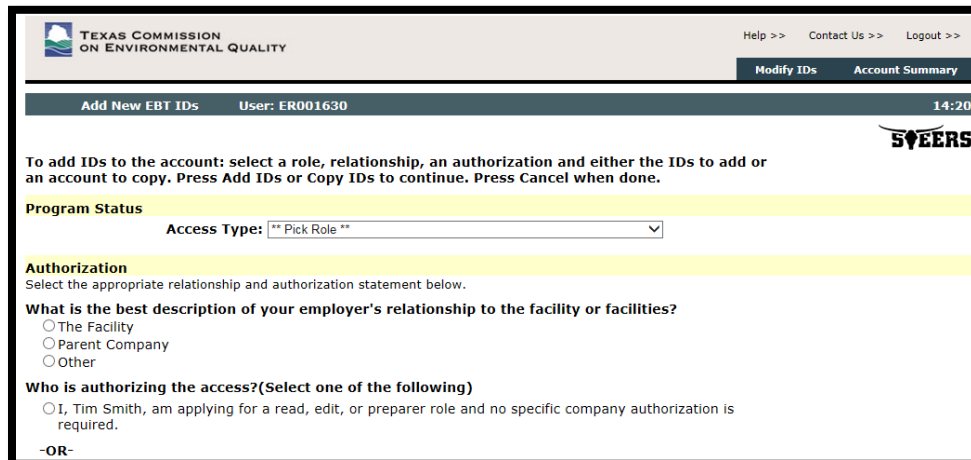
TEXAS COMMISSION ON ENVIRONMENTAL QUALITY

Help >> Contact Us >> Logout >>

Modify IDs Account Summary

Add New EBT IDs User: ER001630 14:20

STEERS

To add IDs to the account: select a role, relationship, an authorization and either the IDs to add or an account to copy. Press Add IDs or Copy IDs to continue. Press Cancel when done.

Program Status

Access Type: ** Pick Role **

Authorization

Select the appropriate relationship and authorization statement below.

What is the best description of your employer's relationship to the facility or facilities?

The Facility
Parent Company
Other

Who is authorizing the access?(Select one of the following)

I, Tim Smith, am applying for a read, edit, or preparer role and no specific company authorization is required.

-OR-